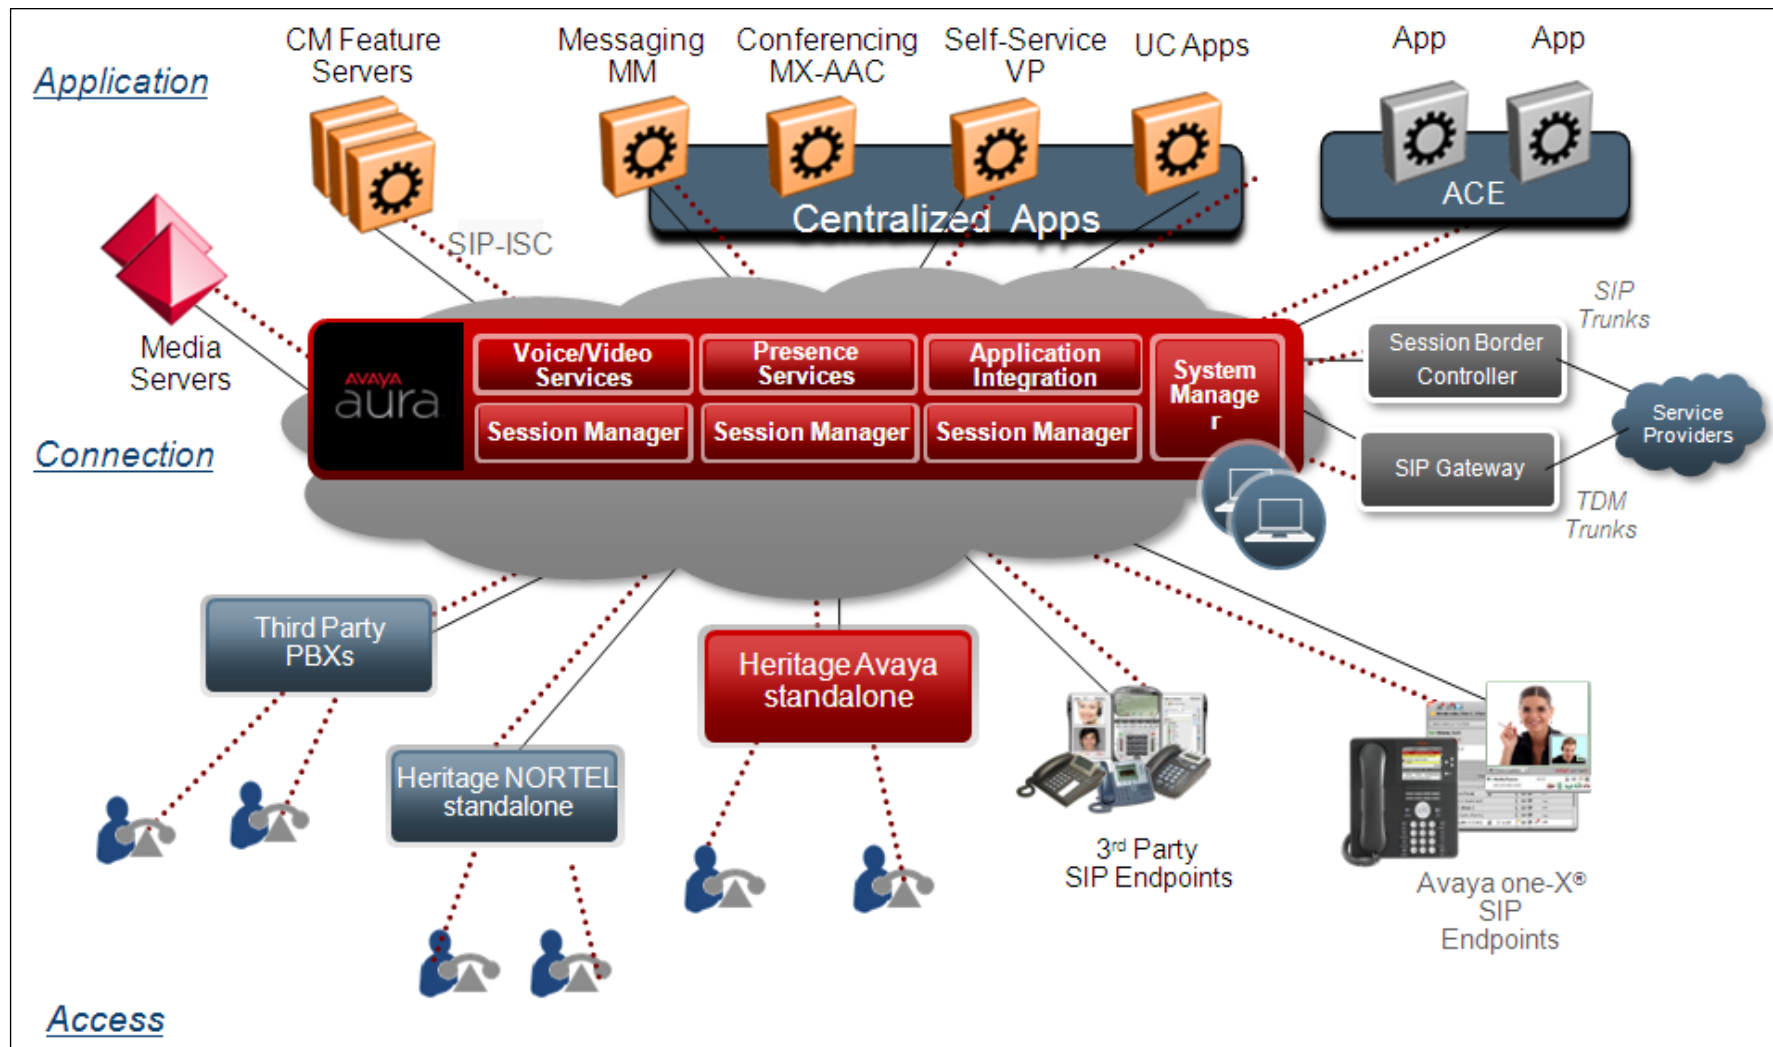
Application

CM Feature Servers

Messaging MM

Conferencing MX-AAC

Self-Service VP

UC Apps

App

App

ACE

Centralized Apps

SIP-ISC

Media Servers

SIP Trunks

AVAYA aura

Voice/Video Services

Presence Services

Application Integration

System Manager

Session Manager

Session Manager

Session Manager

Session Border Controller

Service Providers

Connection

SIP Gateway

TDM Trunks

Third Party PBXs

Heritage Avaya standalone

Heritage NORTEL standalone

3rd Party SIP Endpoints

Avaya one-X® SIP Endpoints

Access